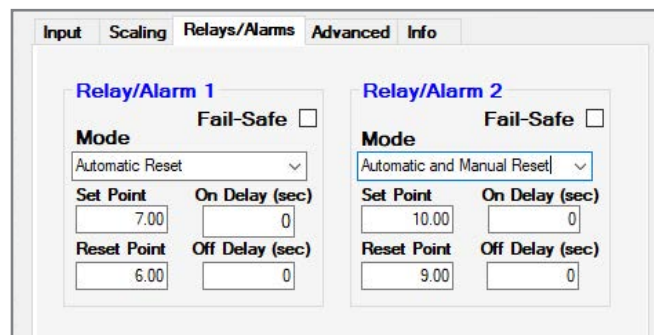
Input Scaling Relays/Alarms Advanced Info

Relay/Alarm 1
Fail-Safe
Mode
Automatic Reset
Set Point
7.00
On Delay (sec)
0
Reset Point
6.00
Off Delay (sec)
0

Relay/Alarm 2
Fail-Safe
Mode
Automatic and Manual Reset
Set Point
10.00
On Delay (sec)
0
Reset Point
9.00
Off Delay (sec)
0